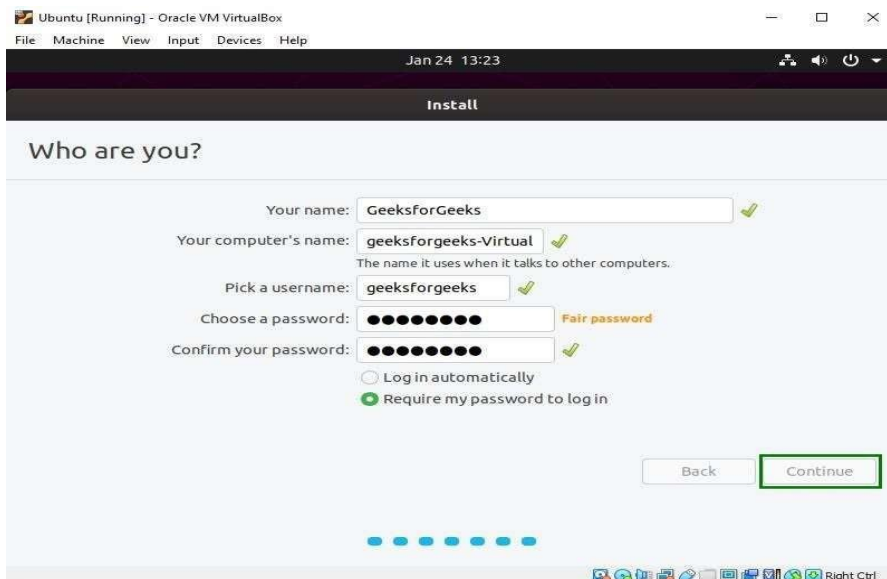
Ubuntu [Running] - Oracle VM VirtualBox

File Machine View Input Devices Help

Jan 24 13:23

Install

Who are you?

Your name: GeeksforGeeks

Your computer's name: geeksforgeeks-Virtual

The name it uses when it talks to other computers.

Pick a username: geeksforgeeks

Choose a password: ●●●●●●●● Fair password

Confirm your password: ●●●●●●●●

Log in automatically

Require my password to log in

Back

Continue

Right Ctrl